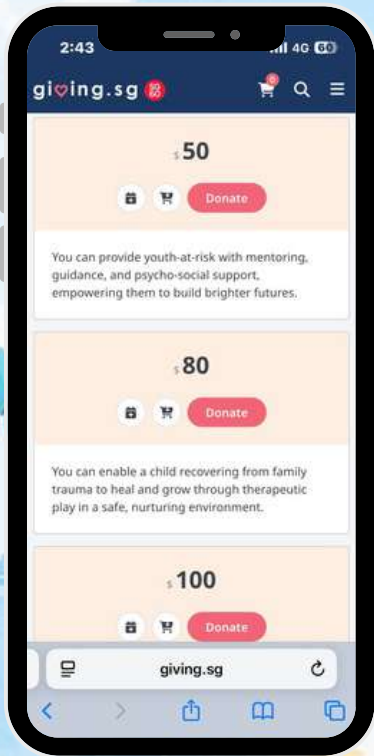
2:43 4G 60

giving.sg

0

$ 50

Donate

You can provide youth-at-risk with mentoring, guidance, and psycho-social support, empowering them to build brighter futures.

$ 80

Donate

You can enable a child recovering from family trauma to heal and grow through therapeutic play in a safe, nurturing environment.

$ 100

Donate

giving.sg